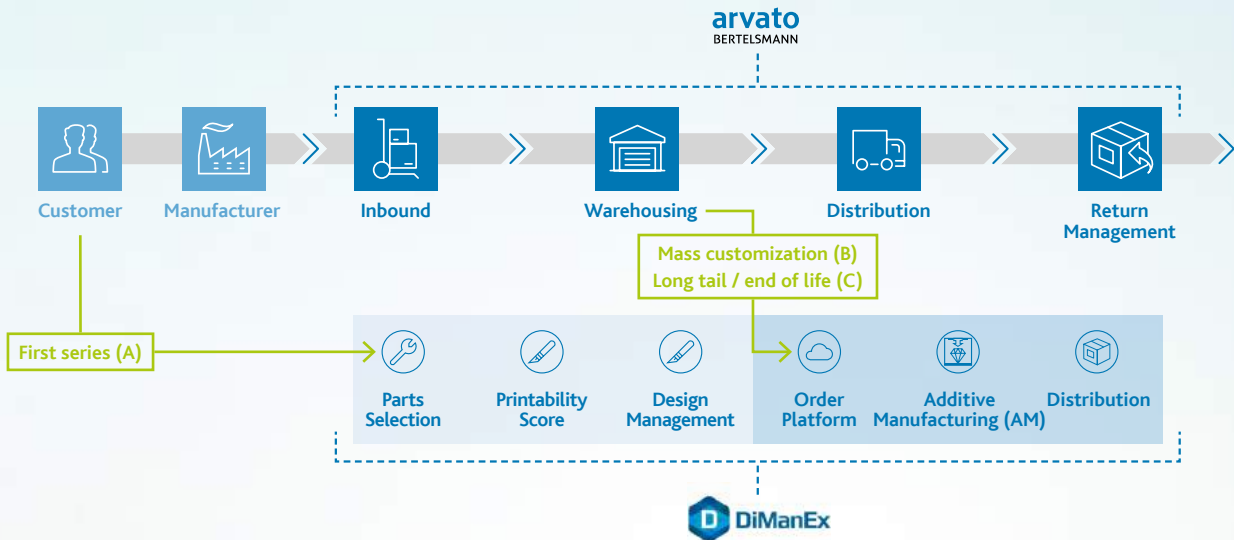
arvato
BERTELSMANN

Customer

Manufacturer

Inbound

Warehousing

Distribution

Return Management

Mass customization (B)
Long tail / end of life (C)

First series (A)

Parts Selection

Printability Score

Design Management

Order Platform

Additive Manufacturing (AM)

Distribution

D DiManEx